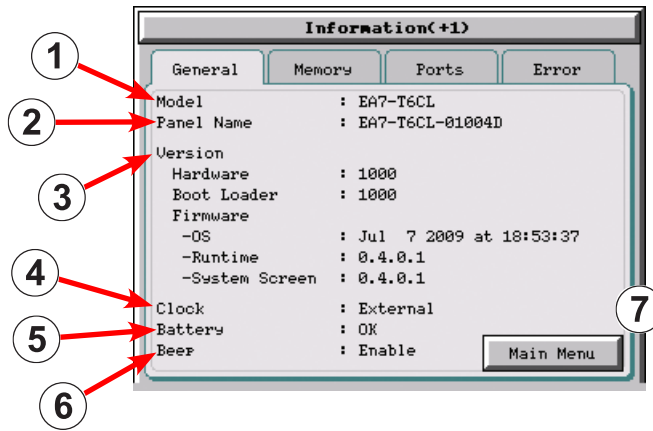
Information(+1)

General | Memory | Ports | Error

Model : EA7-T6CL
Panel Name : EA7-T6CL-01004D

Version
Hardware : 1000
Boot Loader : 1000
Firmware
-OS : Jul 7 2009 at 18:53:37
-Runtime : 0.4.0.1
-System Screen : 0.4.0.1

Clock : External
Battery : OK
Beep : Enable

Main Menu

1
2
3
4
5
6
7